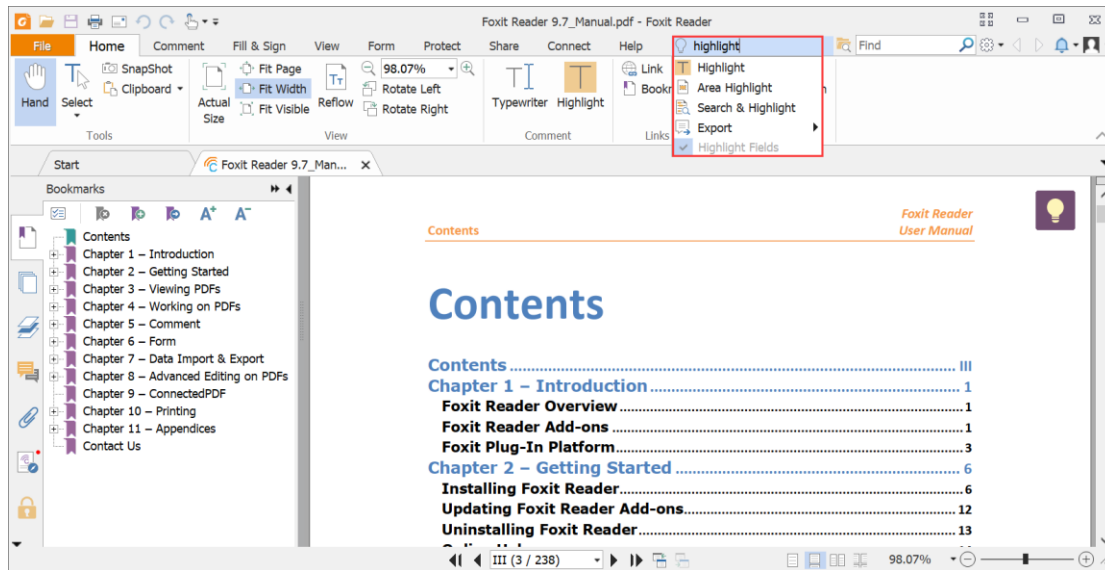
Foxit Reader 9.7_Manual.pdf - Foxit Reader

File Home Comment Fill & Sign View Form Protect Share Connect Help highlight Find

Hand Select SnapShot Clipboard Actual Size Fit Page Fit Width Fit Visible Reflow 98.07% Rotate Left Rotate Right Typewriter Highlight Link Bookm

Tools View Comment Links

Highlight
Area Highlight
Search & Highlight
Export
Highlight Fields

Start Foxit Reader 9.7_Man...

Bookmarks

Contents
Chapter 1 – Introduction
Chapter 2 – Getting Started
Chapter 3 – Viewing PDFs
Chapter 4 – Working on PDFs
Chapter 5 – Comment
Chapter 6 – Form
Chapter 7 – Data Import & Export
Chapter 8 – Advanced Editing on PDFs
Chapter 9 – ConnectedPDF
Chapter 10 – Printing
Chapter 11 – Appendices
Contact Us

Contents

Foxit Reader
User Manual

Contents

Contents .......... III
Chapter 1 – Introduction .......... 1
Foxit Reader Overview .......... 1
Foxit Reader Add-ons .......... 1
Foxit Plug-In Platform .......... 3
Chapter 2 – Getting Started .......... 6
Installing Foxit Reader .......... 6
Updating Foxit Reader Add-ons .......... 12
Uninstalling Foxit Reader .......... 13

III (3 / 238) 98.07%